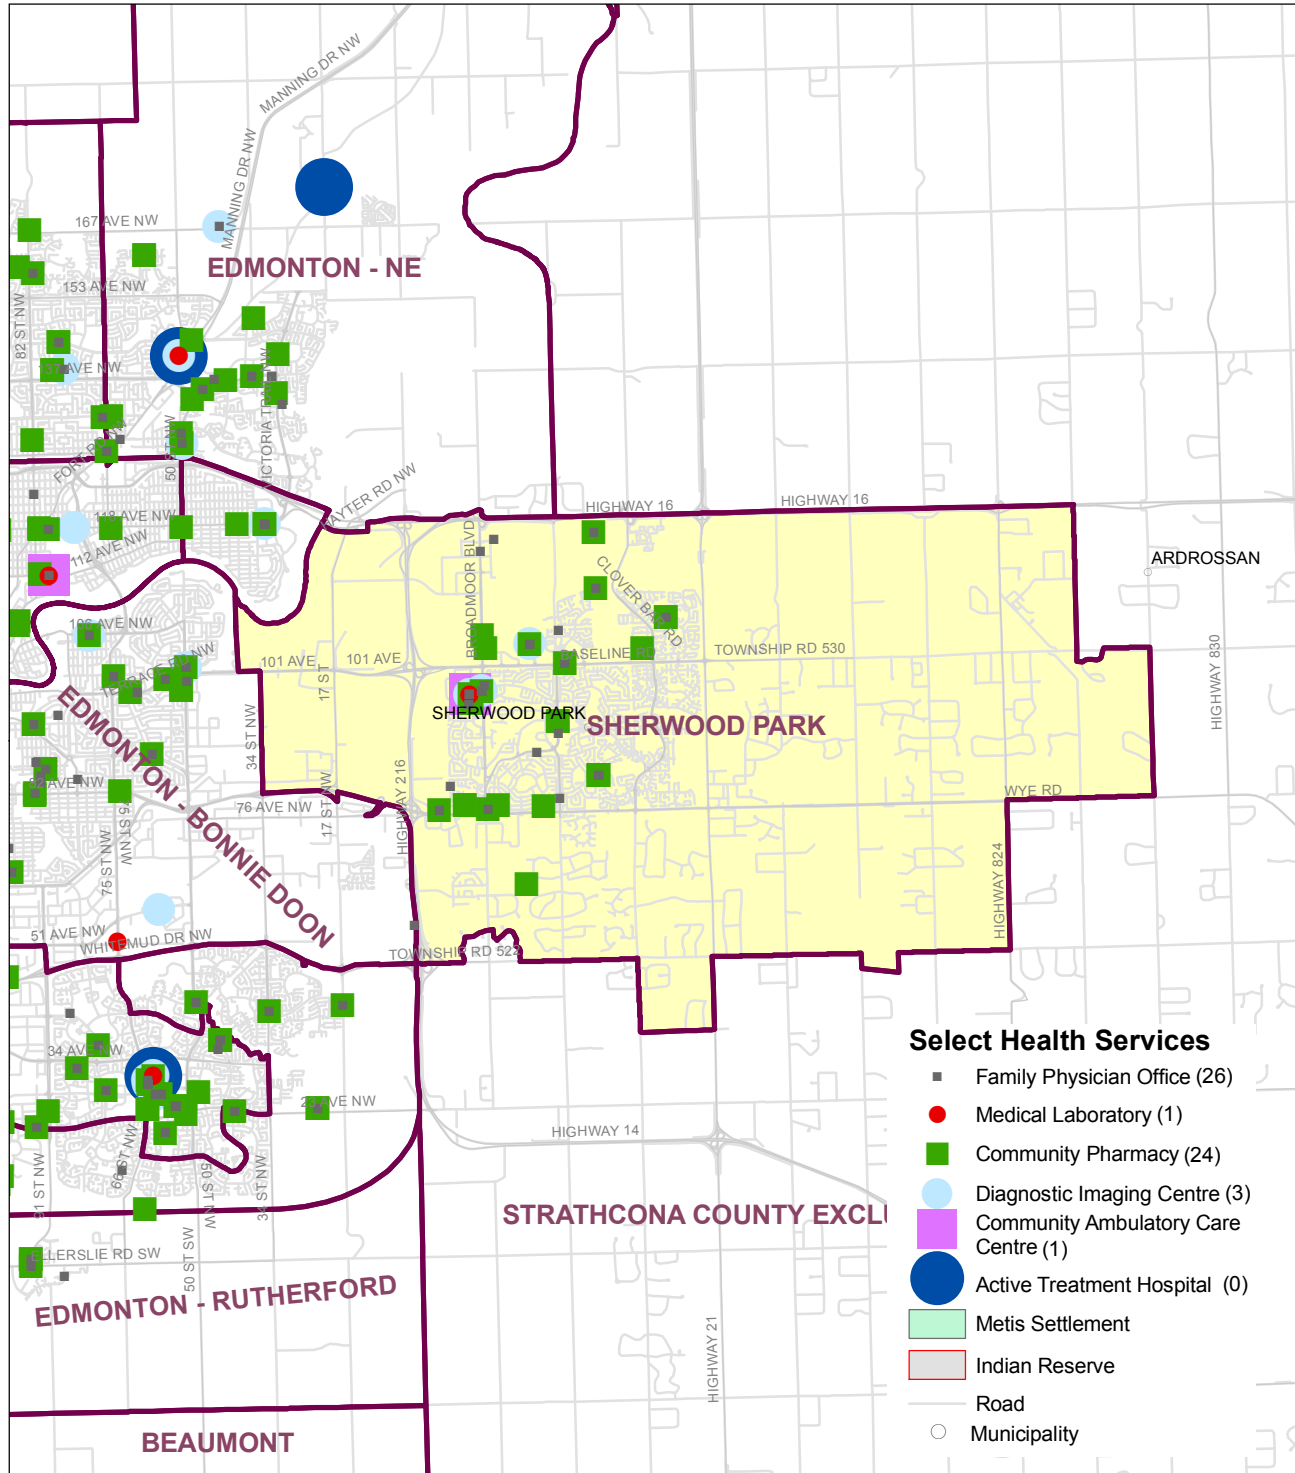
MANNING DR NW
MANNING DR NW
167 AVE NW
EDMONTON - NE
153 AVE NW
82 ST NW
137 AVE NW
VICTORIA TRAIL
FORT RD NW
50 ST NW
118 AVE NW
112 AVE NW
BAYTER RD NW
HIGHWAY 16
HIGHWAY 16
ARDROSSAN
BROADMOOR BLVD
CLOVER BAR RD
BASELINE RD
TOWNSHIP RD 530
101 AVE
101 AVE
17 ST
106 AVE NW
SHERWOOD PARK
SHERWOOD PARK
HIGHWAY 830
EDMONTON - BONNIE DOON
34 ST NW
17 ST NW
HIGHWAY 216
76 AVE NW
WYE RD
75 ST NW
50 ST NW
HIGHWAY 824
51 AVE NW
WHITEMUD DR NW
TOWNSHIP RD 522
34 AVE NW
23 AVE NW
HIGHWAY 14
66 ST NW
91 ST NW
50 ST NW
34 ST NW
STRATHCONA COUNTY EXCLU
ELLERSLIE RD SW
50 ST SW
EDMONTON - RUTHERFORD
HIGHWAY 21
BEAUMONT

Select Health Services
Family Physician Office (26)
Medical Laboratory (1)
Community Pharmacy (24)
Diagnostic Imaging Centre (3)
Community Ambulatory Care Centre (1)
Active Treatment Hospital (0)
Metis Settlement
Indian Reserve
Road
Municipality